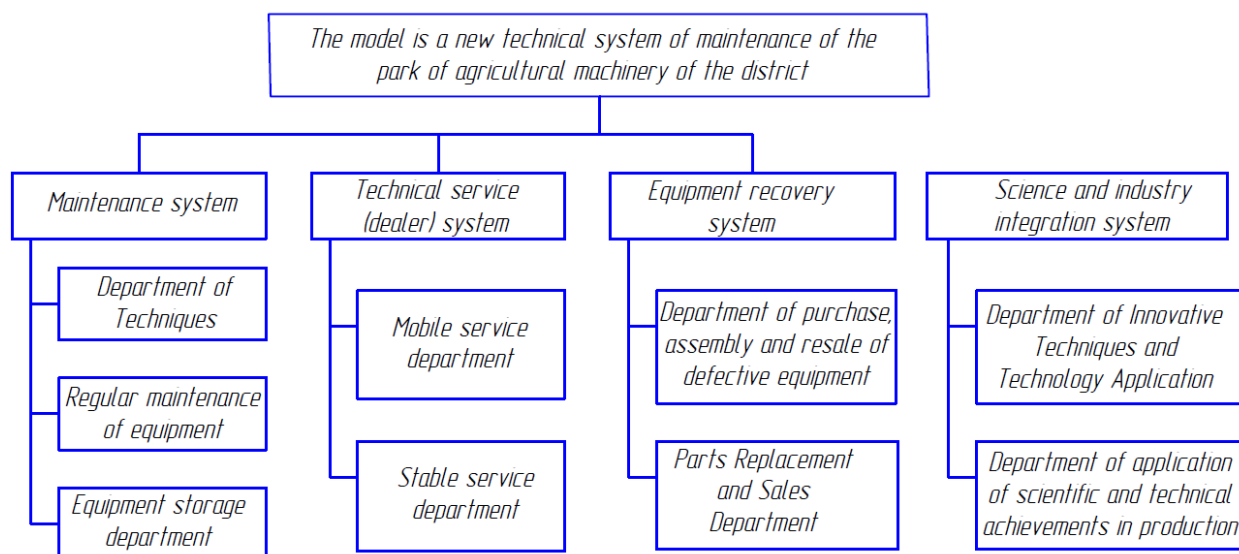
The model is a new technical system of maintenance of the park of agricultural machinery of the district

Maintenance system

Department of Techniques

Regular maintenance of equipment

Equipment storage department

Technical service (dealer) system

Mobile service department

Stable service department

Equipment recovery system

Department of purchase, assembly and resale of defective equipment

Parts Replacement and Sales Department

Science and industry integration system

Department of Innovative Techniques and Technology Application

Department of application of scientific and technical achievements in production